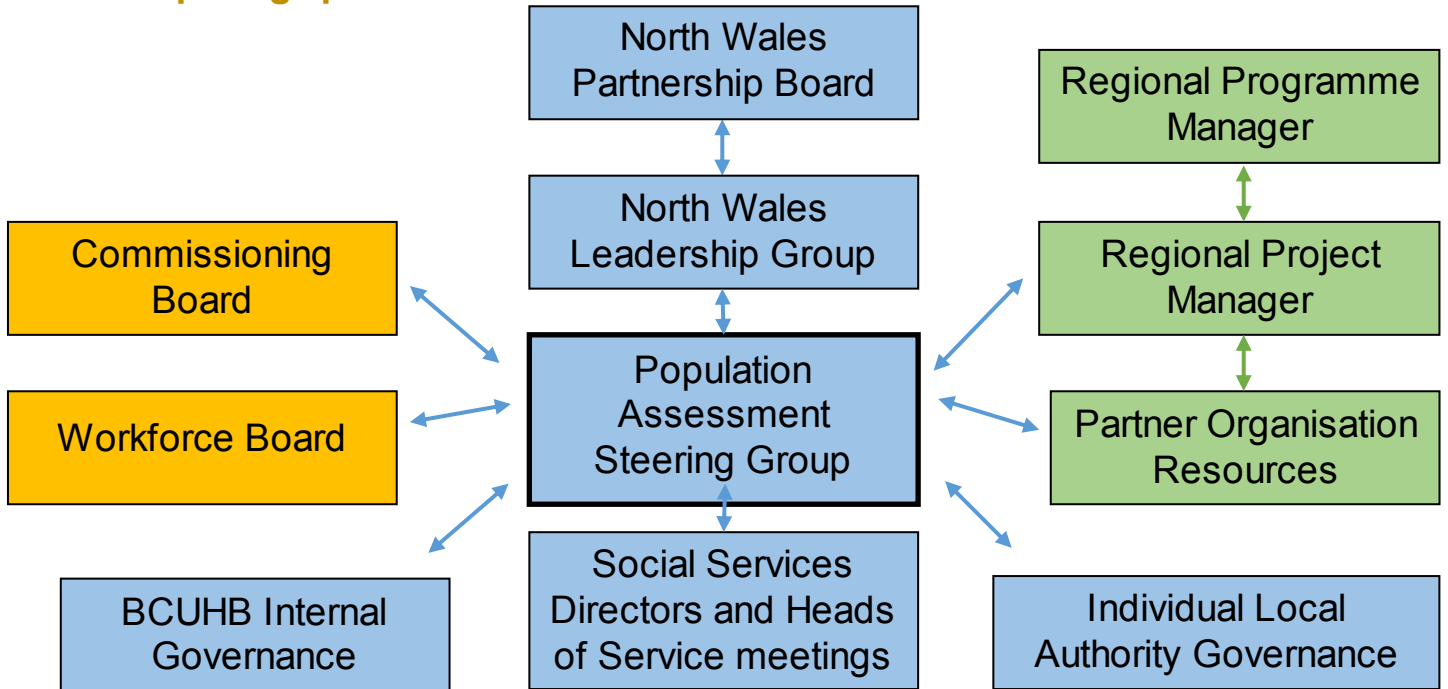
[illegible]

North Wales Partnership Board

Regional Programme Manager

North Wales Leadership Group

Commissioning Board

Regional Project Manager

Population Assessment Steering Group

Workforce Board

Partner Organisation Resources

BCUHB Internal Governance

Social Services Directors and Heads of Service meetings

Individual Local Authority Governance